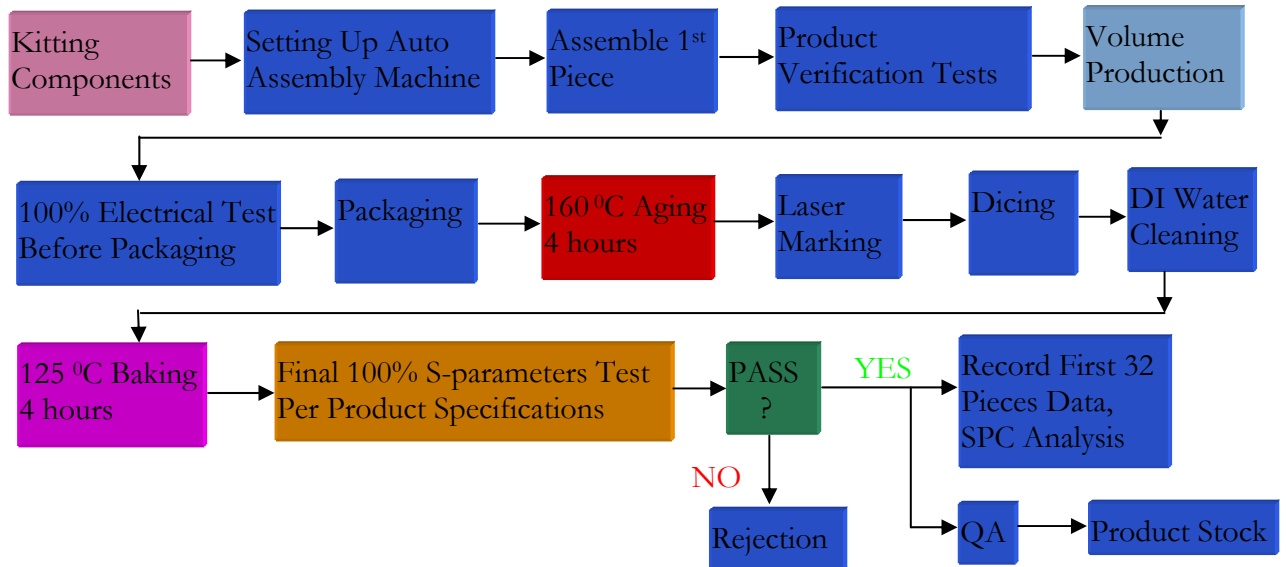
Kitting Components

Setting Up Auto Assembly Machine

Assemble $1^{st}$ Piece

Product Verification Tests

Volume Production

100% Electrical Test Before Packaging

Packaging

160 $^{0}$C Aging 4 hours

Laser Marking

Dicing

DI Water Cleaning

125 $^{0}$C Baking 4 hours

Final 100% S-parameters Test Per Product Specifications

PASS ?

YES

Record First 32 Pieces Data, SPC Analysis

NO

Rejection

QA

Product Stock